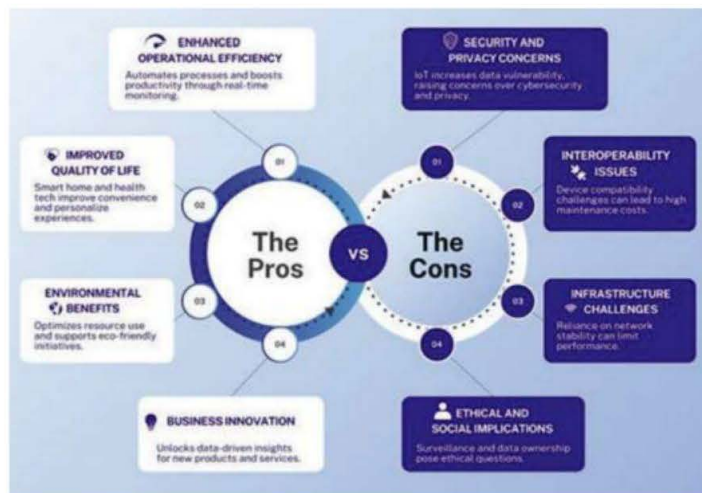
ENHANCED OPERATIONAL EFFICIENCY
Automates processes and boosts productivity through real-time monitoring.

SECURITY AND PRIVACY CONCERNS
IoT increases data vulnerability, raising concerns over cybersecurity and privacy.

IMPROVED QUALITY OF LIFE
Smart home and health tech improve convenience and personalize experiences.

INTEROPERABILITY ISSUES
Device compatibility challenges can lead to high maintenance costs.

01
02
03
04

The Pros

VS

The Cons

01
02
03
04

ENVIRONMENTAL BENEFITS
Optimizes resource use and supports eco-friendly initiatives.

INFRASTRUCTURE CHALLENGES
Reliance on network stability can limit performance.

BUSINESS INNOVATION
Unlocks data-driven insights for new products and services.

ETHICAL AND SOCIAL IMPLICATIONS
Surveillance and data ownership pose ethical questions.